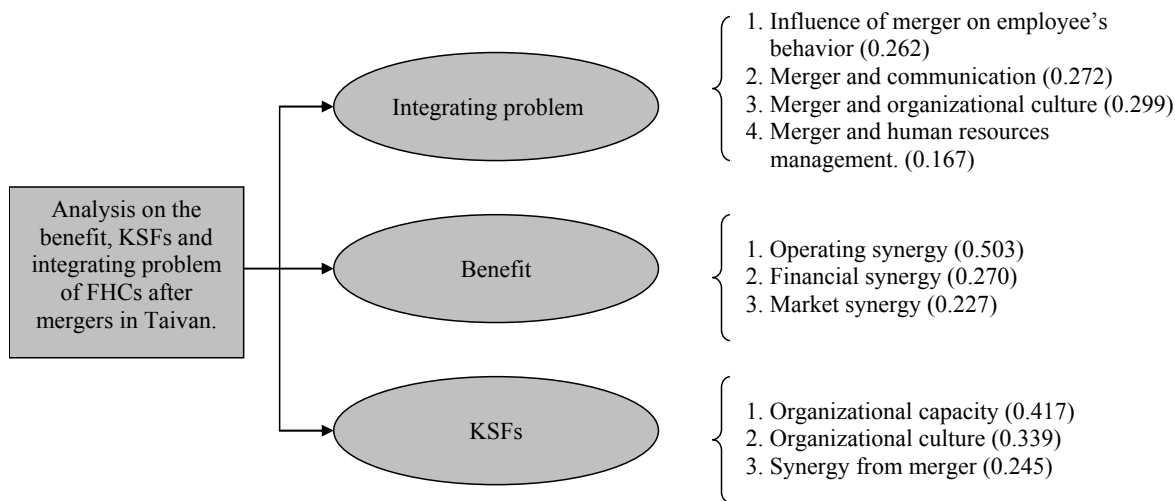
Analysis on the benefit, KSFs and integrating problem of FHCs after mergers in Taivan.

Integrating problem

1. Influence of merger on employee's behavior (0.262)
2. Merger and communication (0.272)
3. Merger and organizational culture (0.299)
4. Merger and human resources management. (0.167)

Benefit

1. Operating synergy (0.503)
2. Financial synergy (0.270)
3. Market synergy (0.227)

KSFs

1. Organizational capacity (0.417)
2. Organizational culture (0.339)
3. Synergy from merger (0.245)